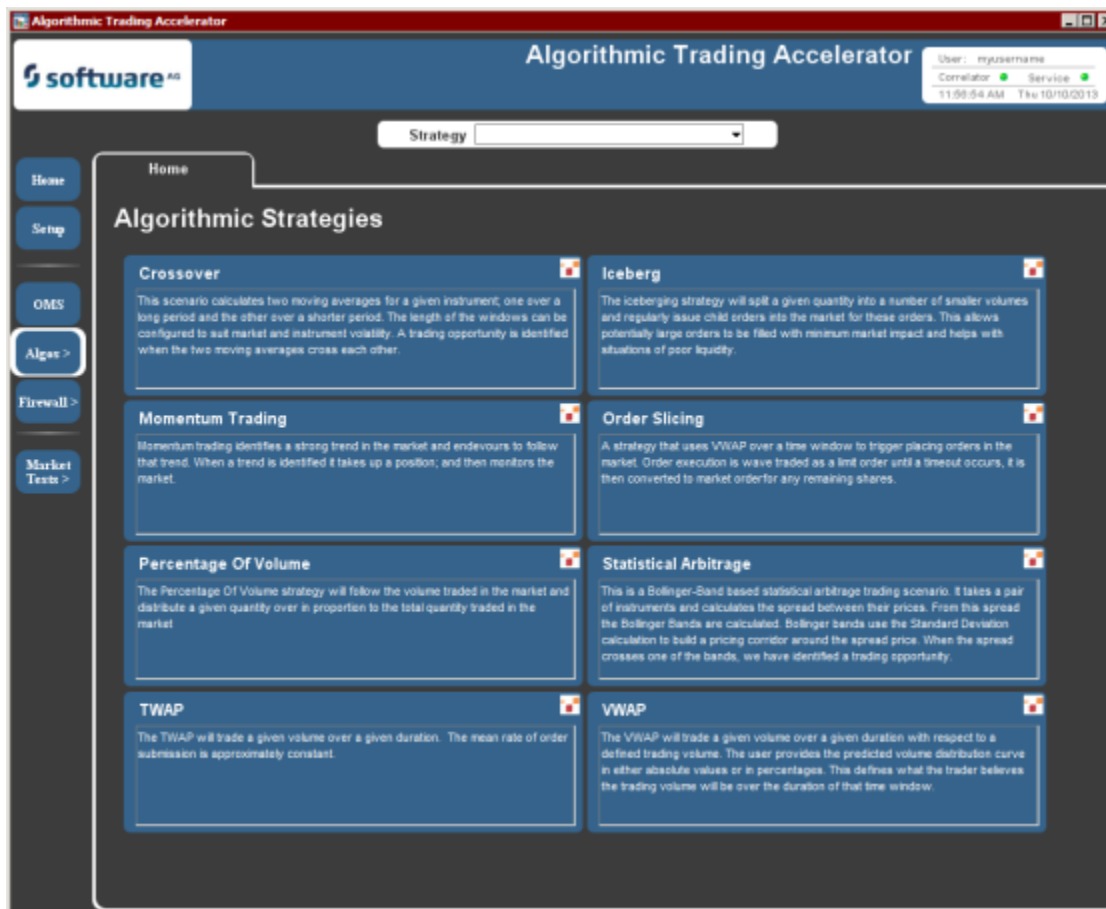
Algorithmic Trading Accelerator

software AG

Algorithmic Trading Accelerator

User: myusername
Correlator Service
11:56:54 AM Thu 10/10/2013

Strategy

Home
Setup
OMS
Algos >
Firewall >
Market Tests >

Home

Algorithmic Strategies

Crossover

This scenario calculates two moving averages for a given instrument; one over a long period and the other over a shorter period. The length of the windows can be configured to suit market and instrument volatility. A trading opportunity is identified when the two moving averages cross each other.

Iceberg

The icebergíng strategy will split a given quantity into a number of smaller volumes and regularly issue child orders into the market for these orders. This allows potentially large orders to be filled with minimum market impact and helps with situations of poor liquidity.

Momentum Trading

Momentum trading identifies a strong trend in the market and endevours to follow that trend. When a trend is identified it takes up a position; and then monitors the market.

Order Slicing

A strategy that uses VWAP over a time window to trigger placing orders in the market. Order execution is wave traded as a limit order until a timeout occurs, it is then converted to market orderfor any remaining shares.

Percentage Of Volume

The Percentage Of Volume strategy will follow the volume traded in the market and distribute a given quantity over in proportion to the total quantity traded in the market

Statistical Arbitrage

This is a Bollinger-Band based statistical arbitrage trading scenario. It takes a pair of instruments and calculates the spread between their prices. From this spread the Bollinger Bands are calculated. Bollinger bands use the Standard Deviation calculation to build a pricing corridor around the spread price. When the spread crosses one of the bands, we have identified a trading opportunity.

TWAP

The TWAP will trade a given volume over a given duration. The mean rate of order submission is approximately constant.

VWAP

The VWAP will trade a given volume over a given duration with respect to a defined trading volume. The user provides the predicted volume distribution curve in either absolute values or in percentages. This defines what the trader believes the trading volume will be over the duration of that time window.